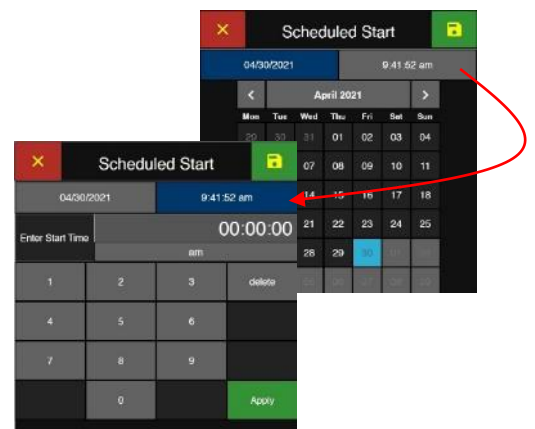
Scheduled Start

04/30/2021

9:41:52 am

April 2021

| Mon | Tue | Wed | Thu | Fri | Sat | Sun |
|---|---|---|---|---|---|---|
| 29 | 30 | 31 | 01 | 02 | 03 | 04 |
| | | | 08 | 09 | 10 | 11 |
| | | | 15 | 16 | 17 | 18 |
| | | | 22 | 23 | 24 | 25 |
| | | | 29 | 30 | | |

Scheduled Start

04/30/2021

9:41:52 am

Enter Start Time

00:00:00

am

1 2 3 delete

4 5 6

7 8 9

0 Apply